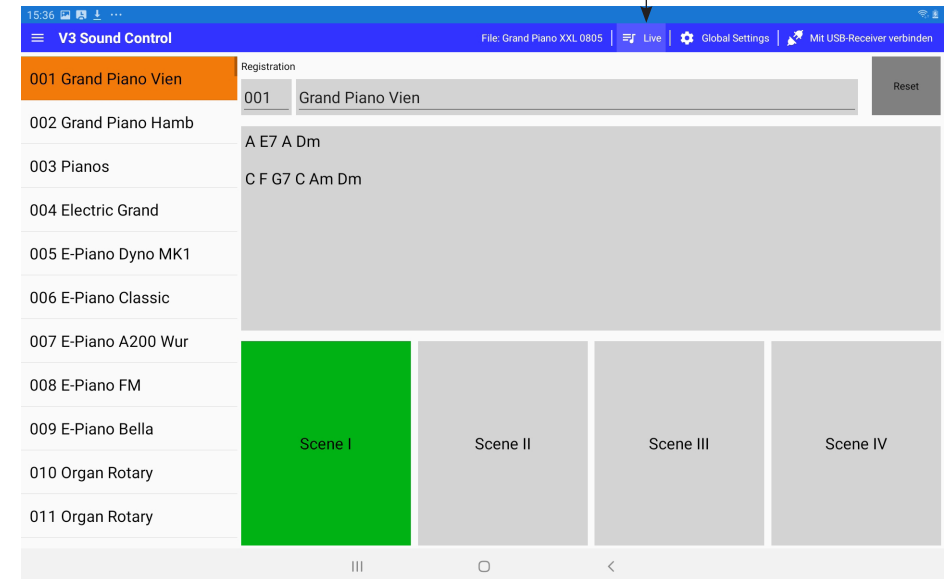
15:36

V3 Sound Control

File: Grand Piano XXL 0805 | Live | Global Settings | Mit USB-Receiver verbinden

001 Grand Piano Vien
002 Grand Piano Hamb
003 Pianos
004 Electric Grand
005 E-Piano Dyno MK1
006 E-Piano Classic
007 E-Piano A200 Wur
008 E-Piano FM
009 E-Piano Bella
010 Organ Rotary
011 Organ Rotary

Registration

001 Grand Piano Vien

Reset

A E7 A Dm

C F G7 C Am Dm

Scene I

Scene II

Scene III

Scene IV